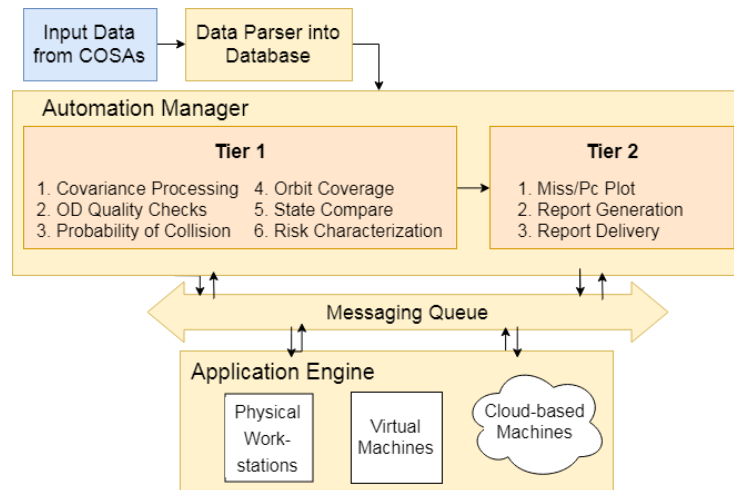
Input Data from COSAs

Data Parser into Database

Automation Manager

Tier 1

1. Covariance Processing
2. OD Quality Checks
3. Probability of Collision
4. Orbit Coverage
5. State Compare
6. Risk Characterization

Tier 2

1. Miss/Pc Plot
2. Report Generation
3. Report Delivery

Messaging Queue

Application Engine

Physical Work-stations

Virtual Machines

Cloud-based Machines